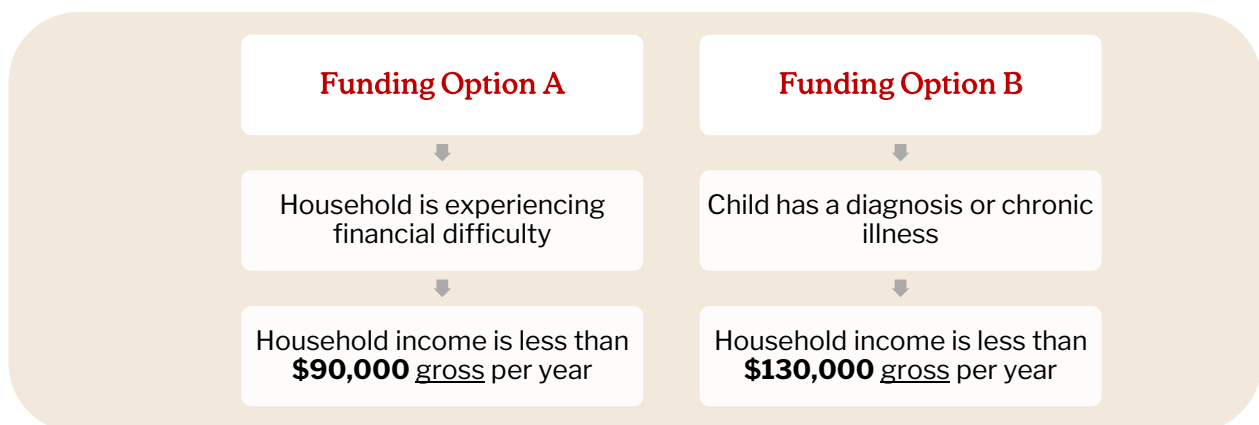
Funding Option A

Household is experiencing financial difficulty

Household income is less than **$90,000** gross per year

Funding Option B

Child has a diagnosis or chronic illness

Household income is less than **$130,000** gross per year